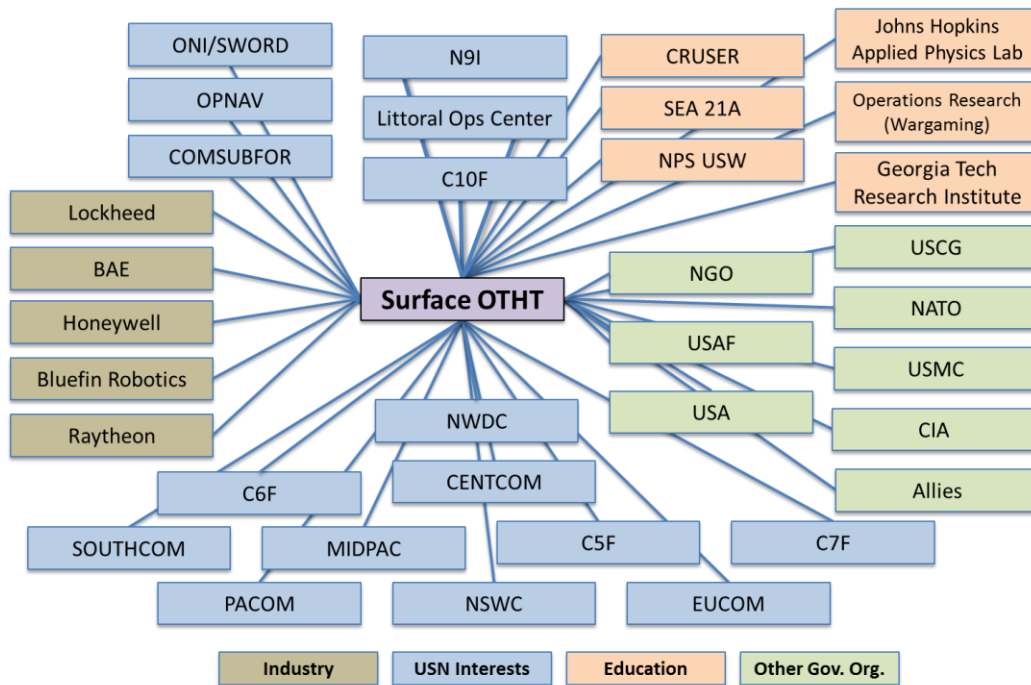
ONI/SWORD
OPNAV
COMSUBFOR
N9I
Littoral Ops Center
C10F
CRUSER
SEA 21A
NPS USW
Johns Hopkins Applied Physics Lab
Operations Research (Wargaming)
Georgia Tech Research Institute
Lockheed
BAE
Honeywell
Bluefin Robotics
Raytheon
Surface OTHT
NGO
USAF
USA
USCG
NATO
USMC
CIA
Allies
NWDC
CENTCOM
C6F
SOUTHCOM
MIDPAC
C5F
C7F
PACOM
NSWC
EUCOM

Industry
USN Interests
Education
Other Gov. Org.